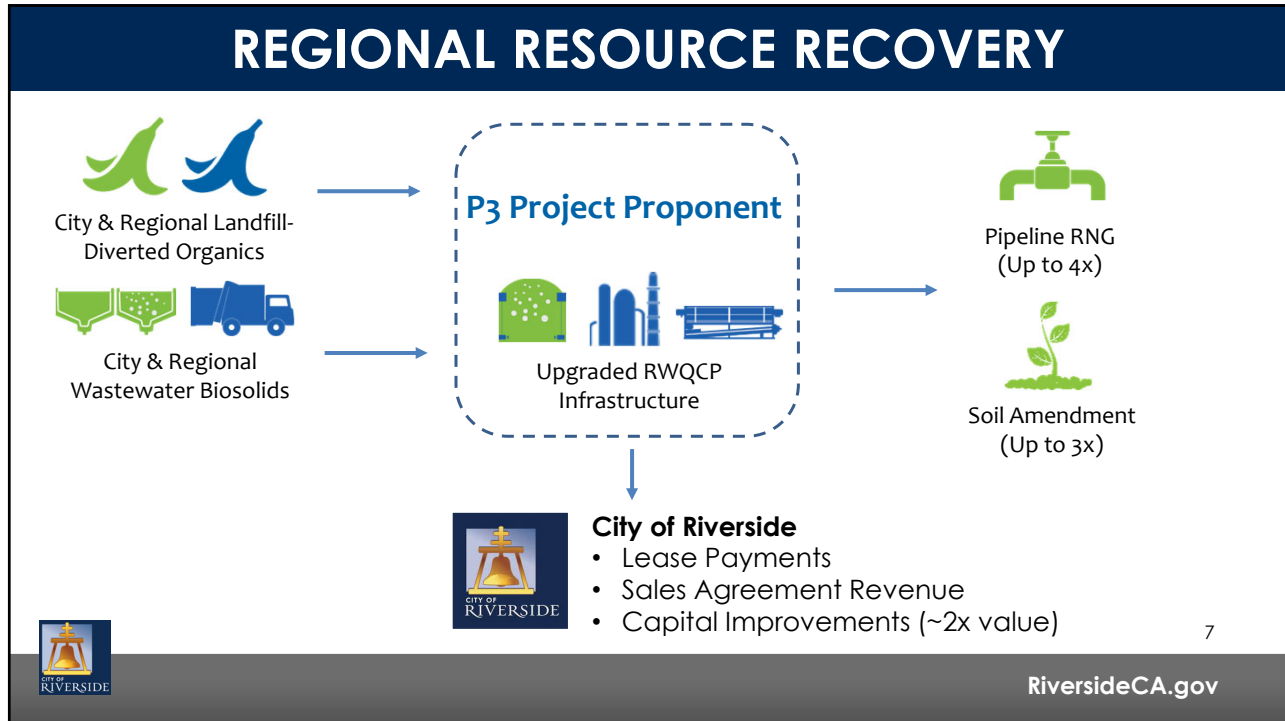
REGIONAL RESOURCE RECOVERY

City & Regional Landfill-Diverted Organics

City & Regional Wastewater Biosolids

P3 Project Proponent

Upgraded RWQCP Infrastructure

Pipeline RNG (Up to 4x)

Soil Amendment (Up to 3x)

CITY OF RIVERSIDE

City of Riverside
• Lease Payments
• Sales Agreement Revenue
• Capital Improvements (~2x value)

7

CITY OF RIVERSIDE

RiversideCA.gov